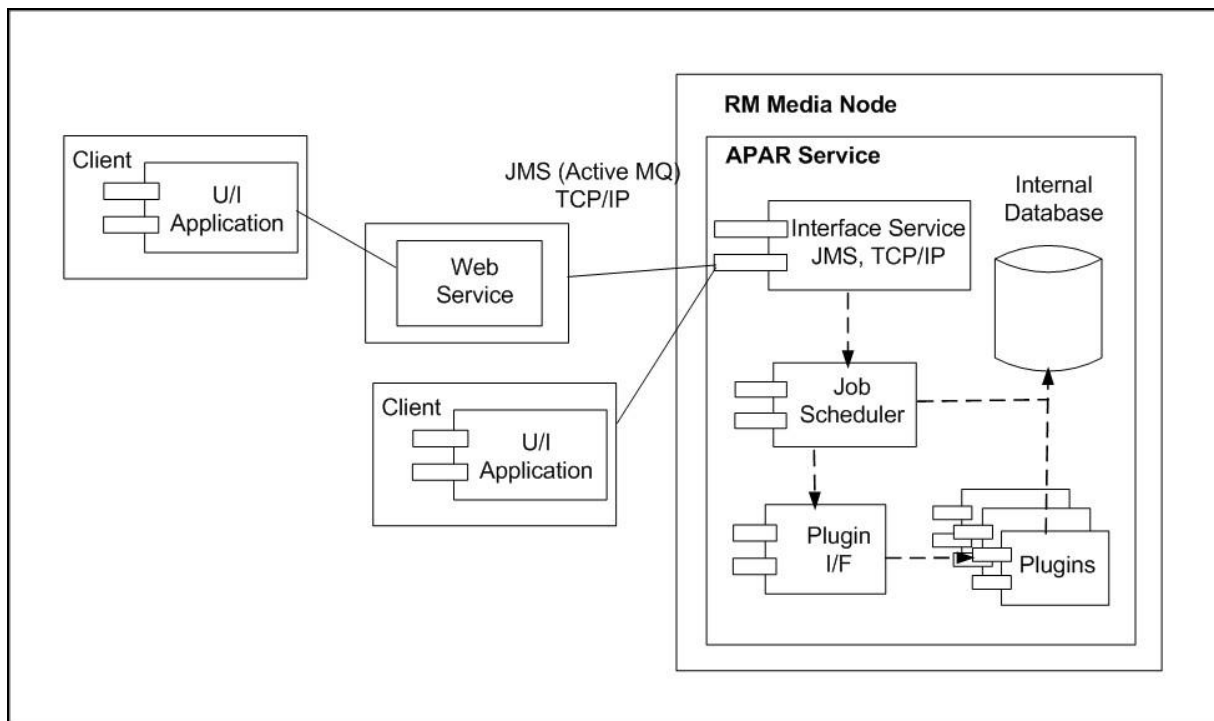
Client

U/I Application

JMS (Active MQ) TCP/IP

Web Service

Client

U/I Application

RM Media Node

APAR Service

Interface Service JMS, TCP/IP

Internal Database

Job Scheduler

Plugin I/F

Plugins